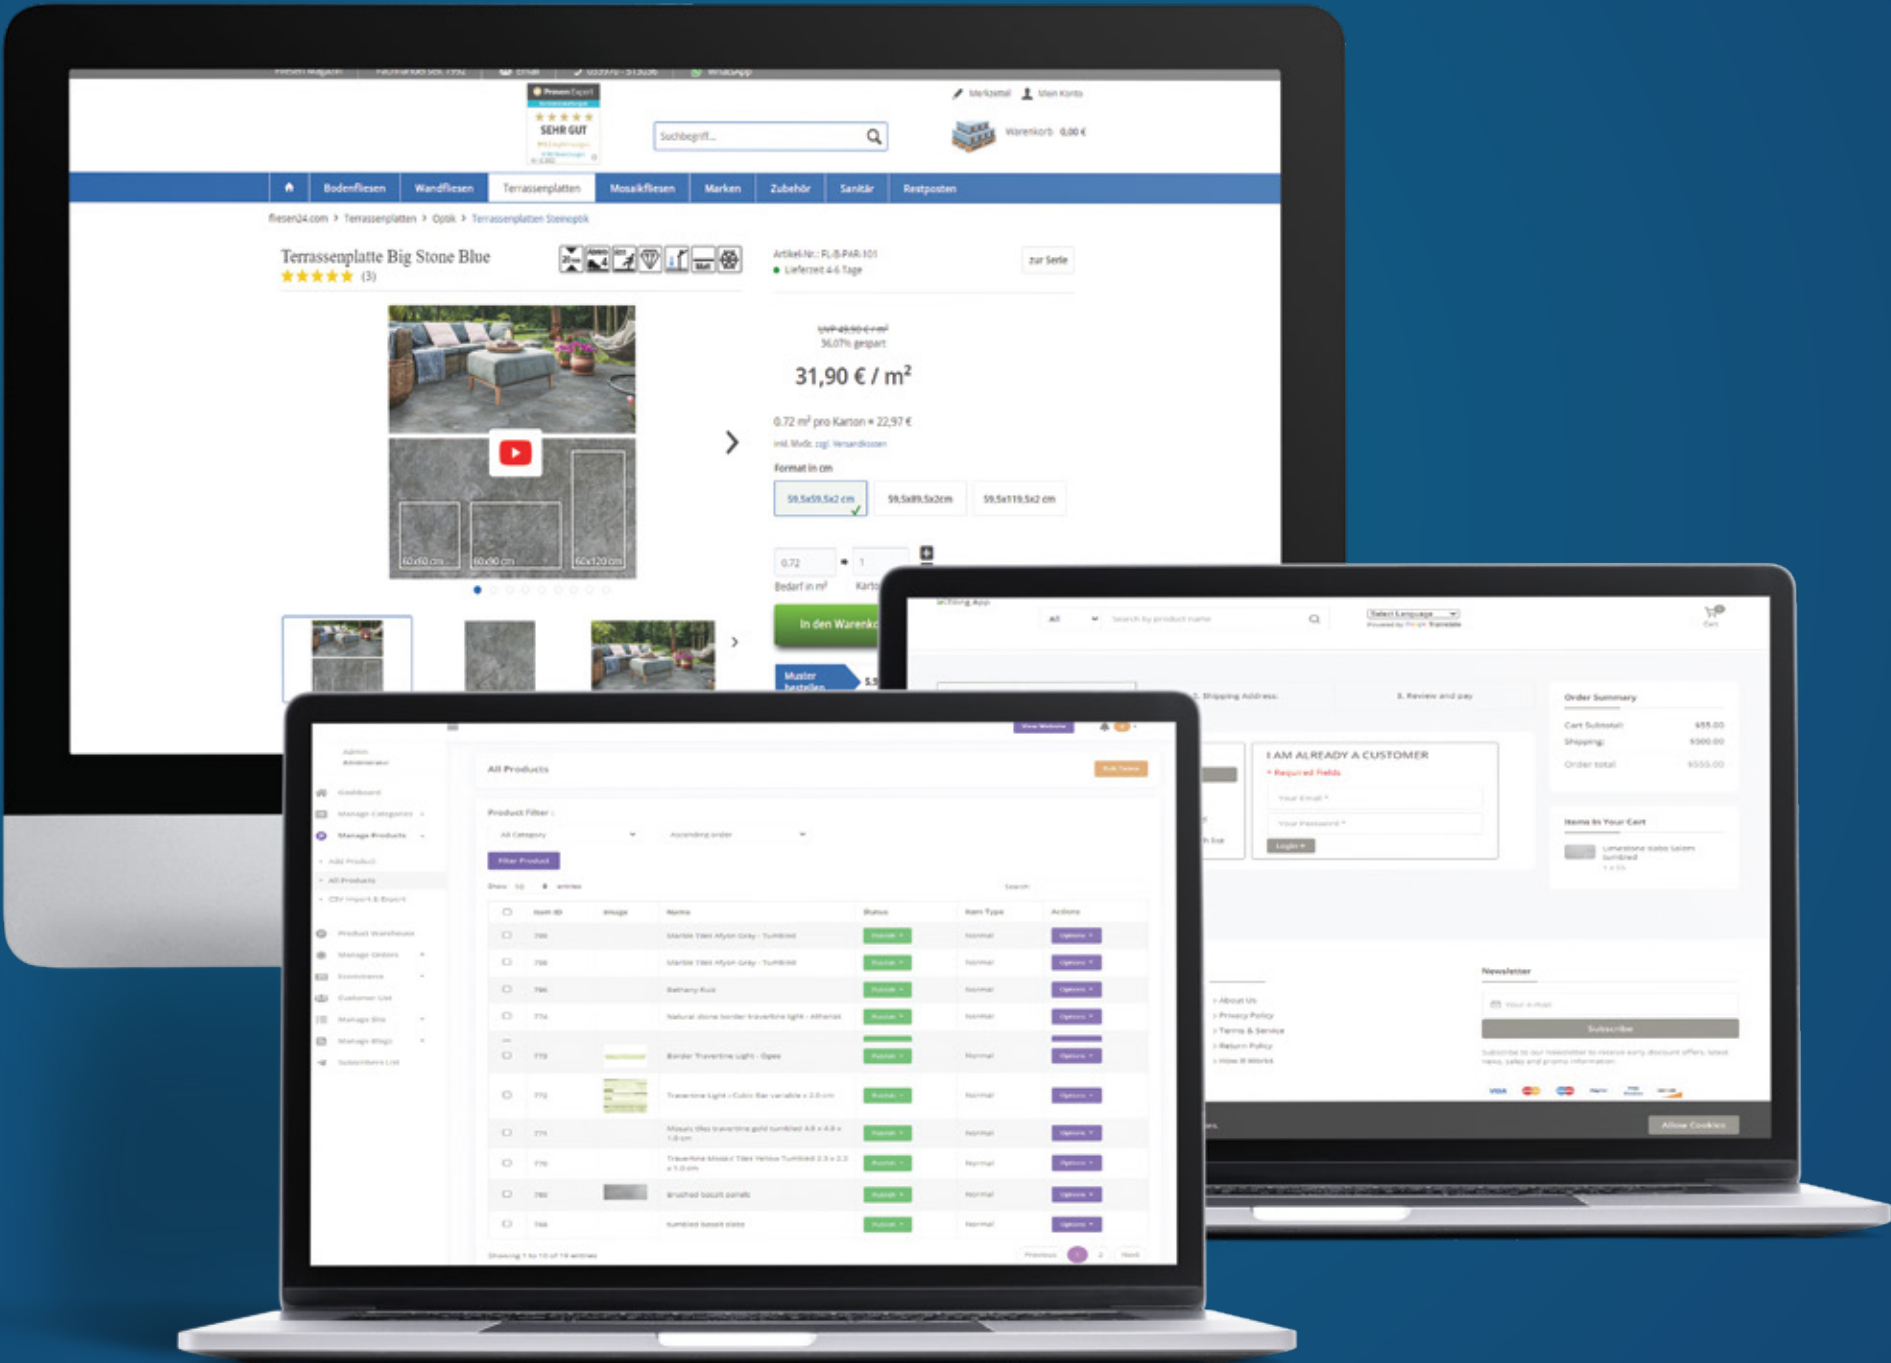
Fliesen Magazin Fachhandel seit 1992 Email WhatsApp

Proven Expert
SEHR GUT

Suchbegriff...

Merkzettel Mein Konto

Warenkorb 0,00 €

Bodenfliesen Wandfliesen Terrassenplatten Mosaikfliesen Marken Zubehör Sanitär Restposten

fliesen24.com > Terrassenplatten > Optik > Terrassenplatten Steinoptik

Terrassenplatte Big Stone Blue
(3)

Artikel-Nr.: FL-B-PAR-101
Lieferzeit 4-6 Tage

zur Serie

UVP 49,90 € / m²
36,07% gespart

31,90 € / m²

0.72 m² pro Karton = 22,97 €
inkl. MwSt. zzgl. Versandkosten

Format in cm
59,5x59,5x2 cm 59,5x89,5x2cm 59,5x119,5x2 cm

60x60 cm 60x90 cm 60x120 cm

0.72 = 1
Bedarf in m² Karto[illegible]

In den Warenk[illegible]

Muster bestellen

All
Search by product name
Select Language
Powered by Google Translate
Cart

2. Shipping Address: 3. Review and pay

I AM ALREADY A CUSTOMER
* Required Fields
Your Email *
Your Password *
Login

Order Summary
Cart Subtotal:
Shipping:
Order total:

Items In Your Cart

About Us
Privacy Policy
Terms & Service
Return Policy
How It Works

Newsletter
Your e-mail
Subscribe

Allow Cookies

View Website

All Products
Bulk Delete

Admin
Dashboard
Manage Categories
Manage Products
Add Product
All Products
CSV Import & Export
Product Warehouse
Manage Orders
Ecommerce
Customer List
Manage Site
Manage Blogs
Subscribers List

Product Filter :
All Category
Ascending order
Filter Product

Show 10 entries
Search

| | Item ID | Image | Name | Status | Item Type | Actions |
|---|---|---|---|---|---|---|
| | 799 | | Marble Tiles Myon Gray - Tumbled | Publish | Normal | Options |
| | 798 | | Marble Tiles Myon Gray - Tumbled | Publish | Normal | Options |
| | 796 | | Bethany Kuk | Publish | Normal | Options |
| | 774 | | Natural stone border travertine light - Athenas | Publish | Normal | Options |
| | 773 | | Border Travertine Light - Opes | Publish | Normal | Options |
| | 772 | | Travertine Light - Cubic Bar variable | Publish | Normal | Options |
| | 771 | | Mosaic tiles travertine gold tumbled | Publish | Normal | Options |
| | 770 | | Travertine Mosaic Tiles Yellow Tumbled | Publish | Normal | Options |
| | 769 | | Brushed basalt panels | Publish | Normal | Options |
| | 766 | | tumbled basalt slabs | Publish | Normal | Options |

Showing 1 to 10 of 19 entries
Previous 1 2 Next